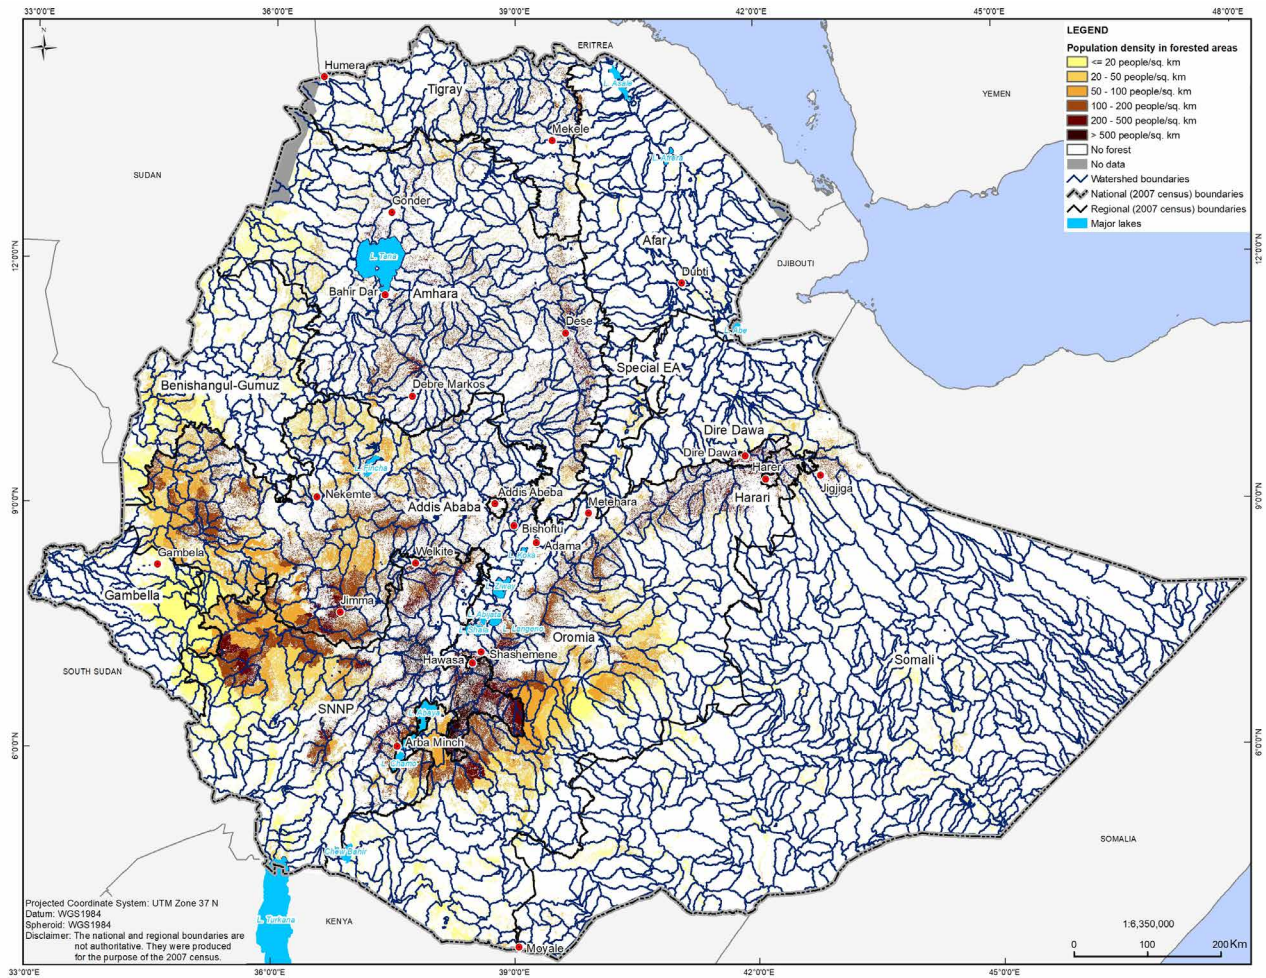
33°0'0"E 36°0'0"E 39°0'0"E 42°0'0"E 45°0'0"E 48°0'0"E

N

LEGEND
Population density in forested areas
<= 20 people/sq. km
20 - 50 people/sq. km
50 - 100 people/sq. km
100 - 200 people/sq. km
200 - 500 people/sq. km
> 500 people/sq. km
No forest
No data
Watershed boundaries
National (2007 census) boundaries
Regional (2007 census) boundaries
Major lakes

ERITREA
YEMEN
SUDAN
DJIBOUTI
SOUTH SUDAN
SOMALIA
KENYA

Humera
Tigray
Mekele
L. Afrera
Gonder
L. Tana
Bahir Dar
Amhara
Afar
Dubti
Dese
Special EA
Benishangul-Gumuz
Debre Markos
Dire Dawa
Dire Dawa
Harer
Jigjiga
Harari
Nekemte
Addis Abeba
Addis Ababa
Metehara
Bishoftu
Adama
Gambela
Gambella
Welkite
Jimma
Oromia
Hawasa
Shashemene
Somali
SNNP
Arba Minch
L. Chamo
Chew Bahir
L. Turkana
Moyale

12°0'0"N
9°0'0"N
6°0'0"N

Projected Coordinate System: UTM Zone 37 N
Datum: WGS1984
Spheroid: WGS1984
Disclaimer: The national and regional boundaries are not authoritative. They were produced for the purpose of the 2007 census.

1:6,350,000
0 100 200 Km